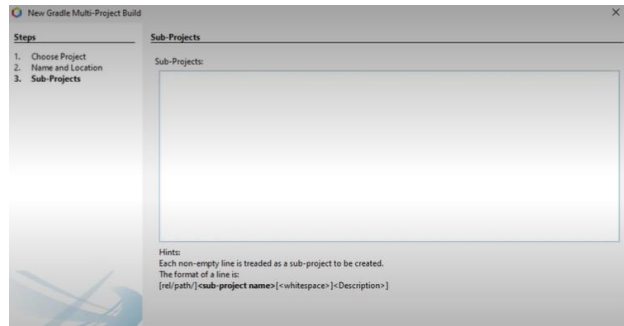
New Gradle Multi-Project Build

×

Steps

1. Choose Project
2. Name and Location
3. Sub-Projects

Sub-Projects

Sub-Projects:

Hints:
Each non-empty line is treaded as a sub-project to be created.
The format of a line is:
[rel/path/]<sub-project name>[<whitespace>]<Description>]